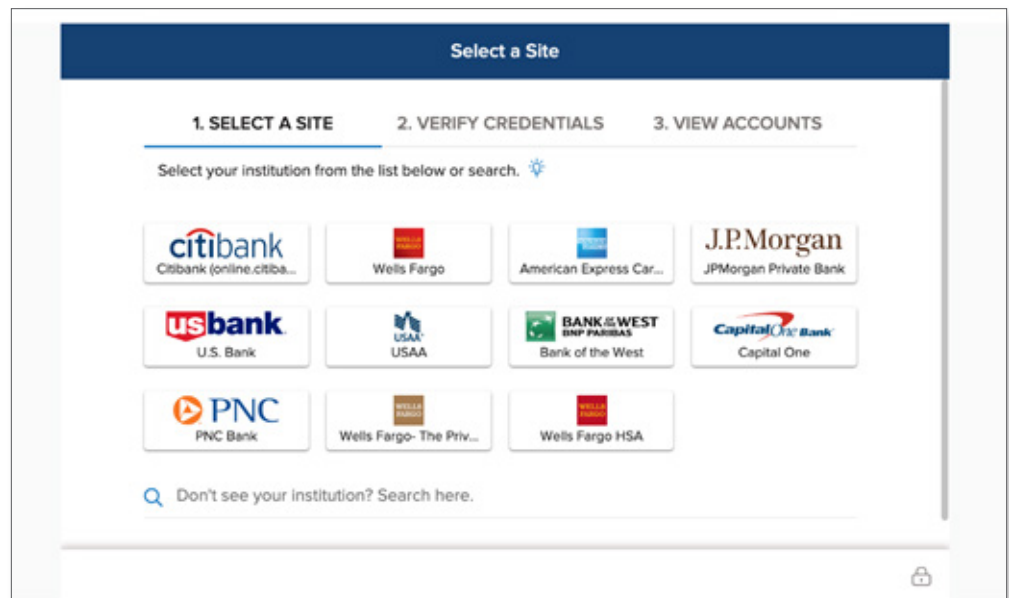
Select a Site

1. SELECT A SITE 2. VERIFY CREDENTIALS 3. VIEW ACCOUNTS

Select your institution from the list below or search.

citibank
Citibank (online.citiba...

WELLS FARGO
Wells Fargo

American Express Car...

J.P.Morgan
JPMorgan Private Bank

usbank
U.S. Bank

USAA
USAA

BANK OF THE WEST BNP PARIBAS
Bank of the West

Capital One Bank
Capital One

PNC
PNC Bank

WELLS FARGO
Wells Fargo- The Priv...

WELLS FARGO
Wells Fargo HSA

Don't see your institution? Search here.